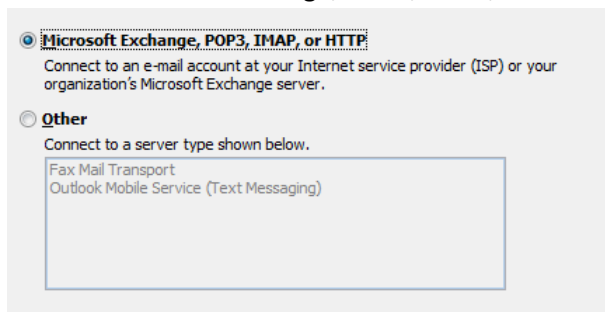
Microsoft Exchange, POP3, IMAP, or HTTP

Connect to an e-mail account at your Internet service provider (ISP) or your organization's Microsoft Exchange server.

Other

Connect to a server type shown below.

Fax Mail Transport
Outlook Mobile Service (Text Messaging)